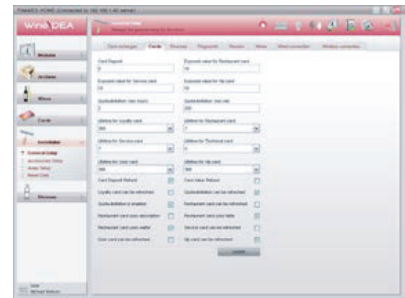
WinIDEA

Card Deposit
Exposed value for Restaurant card
Exposed value for Service card
Exposed value for Vip card
Quota/validation (no hours)
Quota/validation (no vol)
Lifetime for Loyalty card
Lifetime for Restaurant card
Lifetime for Service card
Lifetime for Technical card
Lifetime for User card
Lifetime for Vip card
Card Deposit Refund
Card Value Refund
Loyalty card can be refreshed
Quota/validation can be refreshed
Quota/validation is enabled
Restaurant card can be refreshed
Restaurant card uses description
Restaurant card uses table
Restaurant card uses waiter
Service card can be refreshed
User card can be refreshed
Vip card can be refreshed
Update